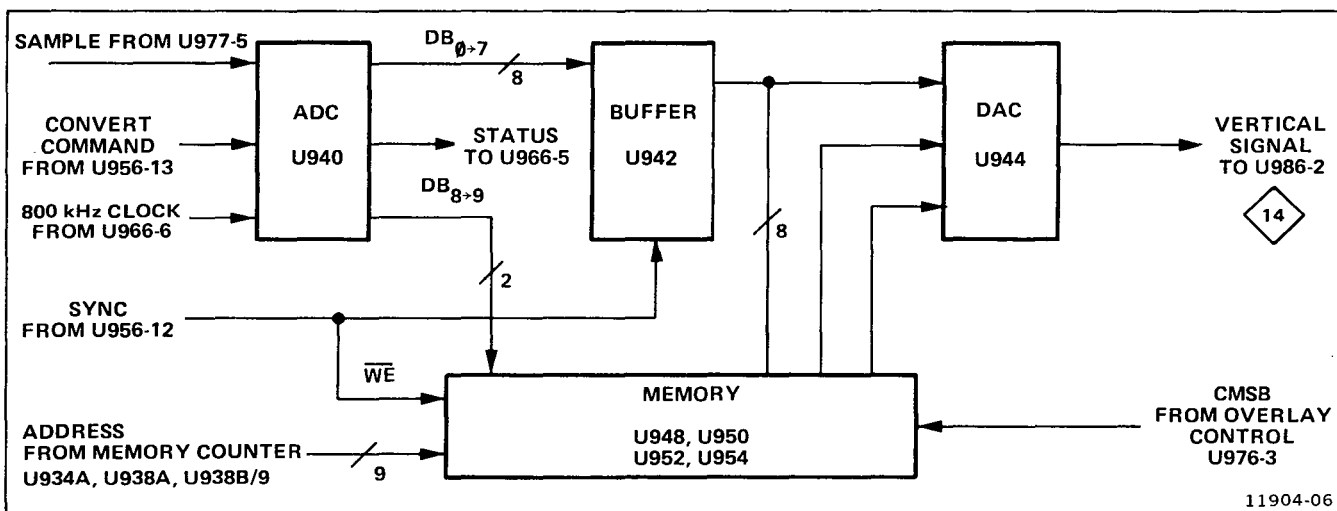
SAMPLE FROM U977-5

CONVERT COMMAND FROM U956-13

800 kHz CLOCK FROM U966-6

ADC

U940

$DB_{\emptyset \to 7}$

8

STATUS TO U966-5

$DB_{8 \to 9}$

2

BUFFER

U942

8

DAC

U944

VERTICAL SIGNAL TO U986-2

14

SYNC FROM U956-12

$\overline{WE}$

MEMORY

U948, U950
U952, U954

ADDRESS FROM MEMORY COUNTER U934A, U938A, U938B/9

9

CMSB FROM OVERLAY CONTROL U976-3

11904-06